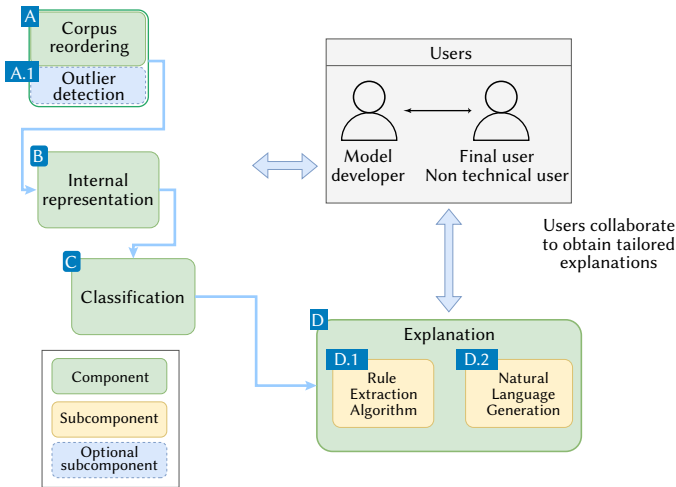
A
Corpus reordering
A.1
Outlier detection

Users
Model developer
Final user
Non technical user

B
Internal representation

Users collaborate to obtain tailored explanations

C
Classification

D
Explanation
D.1
Rule Extraction Algorithm
D.2
Natural Language Generation

Component
Subcomponent
Optional subcomponent